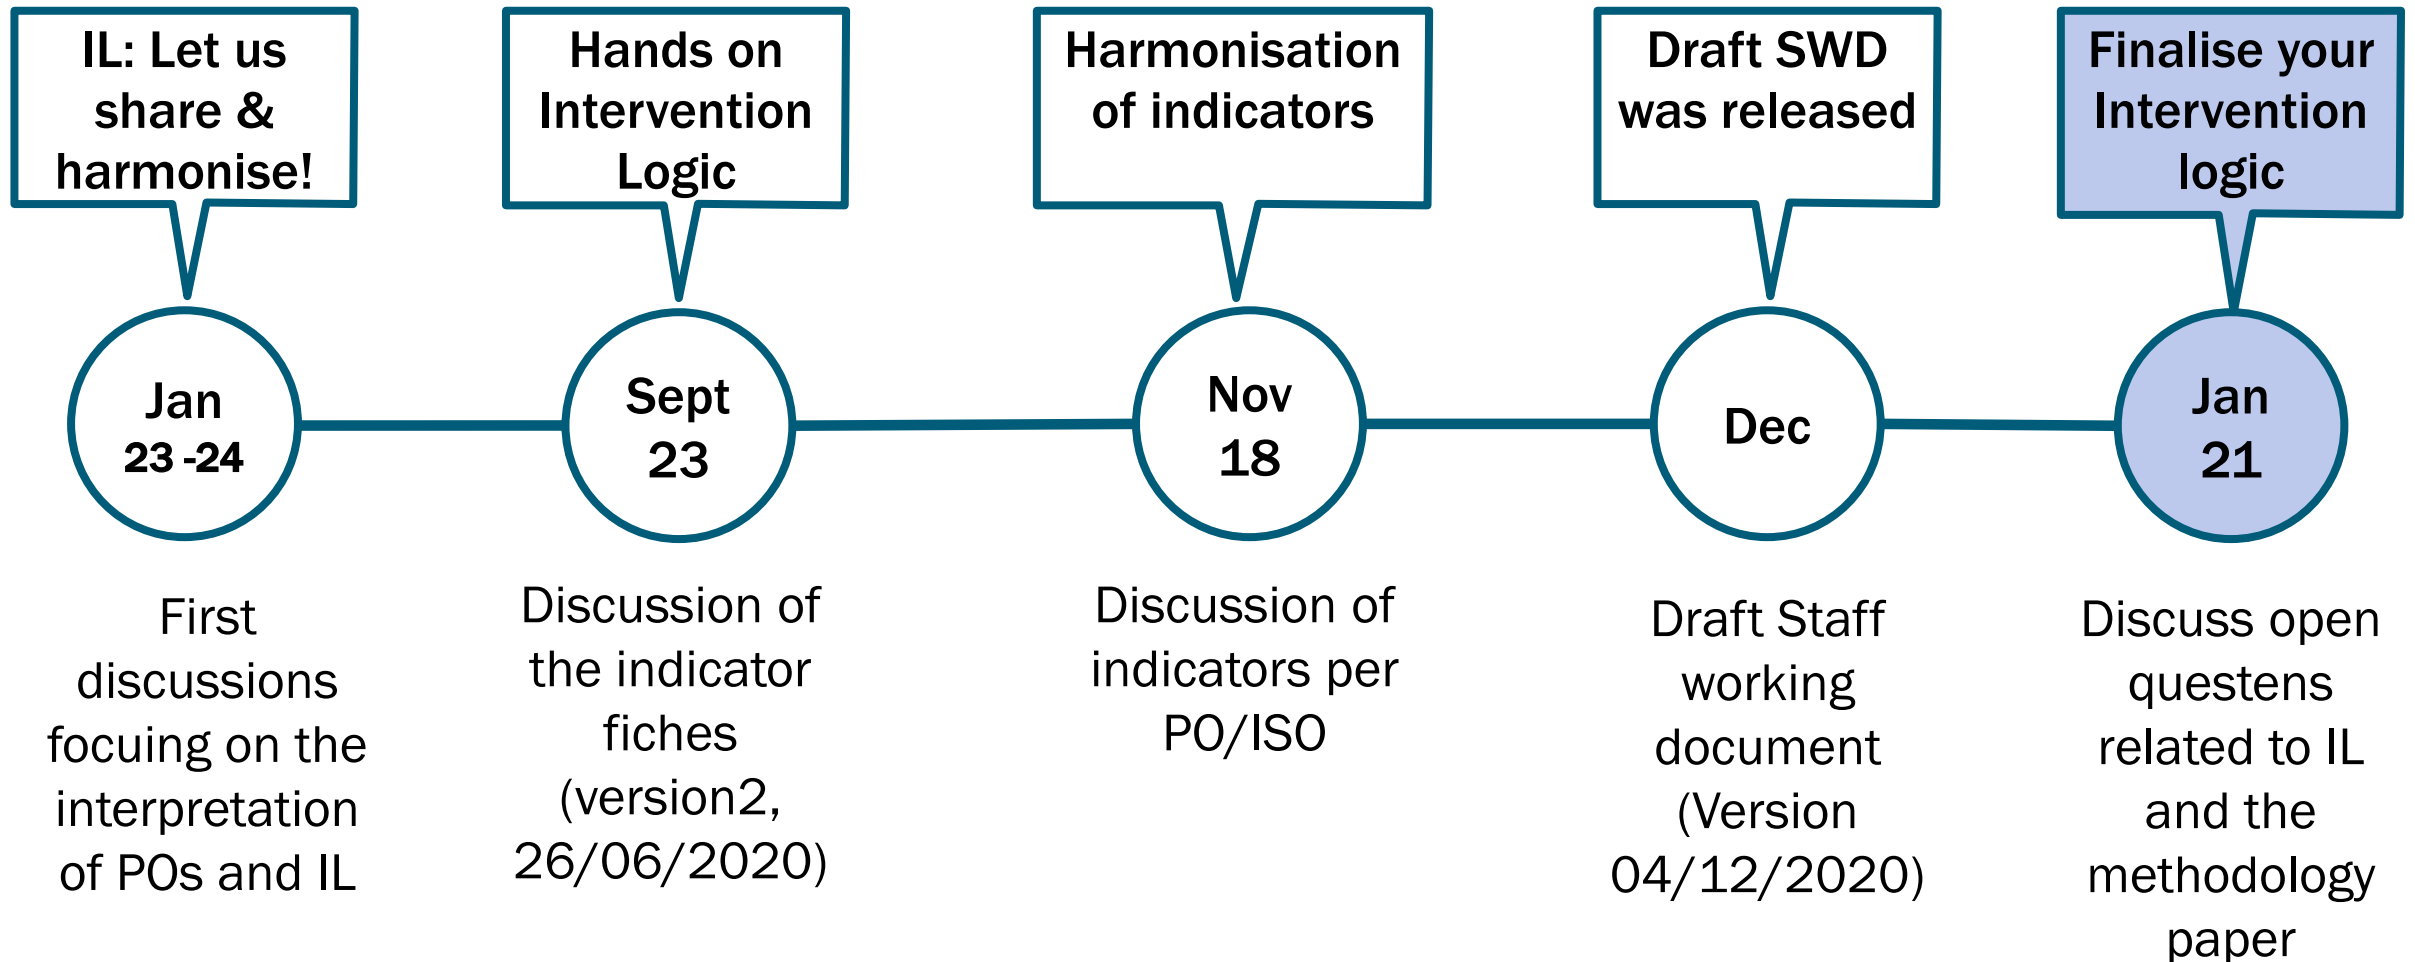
IL: Let us share & harmonise!

Jan 23 -24

First discussions focuing on the interpretation of POs and IL

Hands on Intervention Logic

Sept 23

Discussion of the indicator fiches (version2, 26/06/2020)

Harmonisation of indicators

Nov 18

Discussion of indicators per PO/ISO

Draft SWD was released

Dec

Draft Staff working document (Version 04/12/2020)

Finalise your Intervention logic

Jan 21

Discuss open questens related to IL and the methodology paper